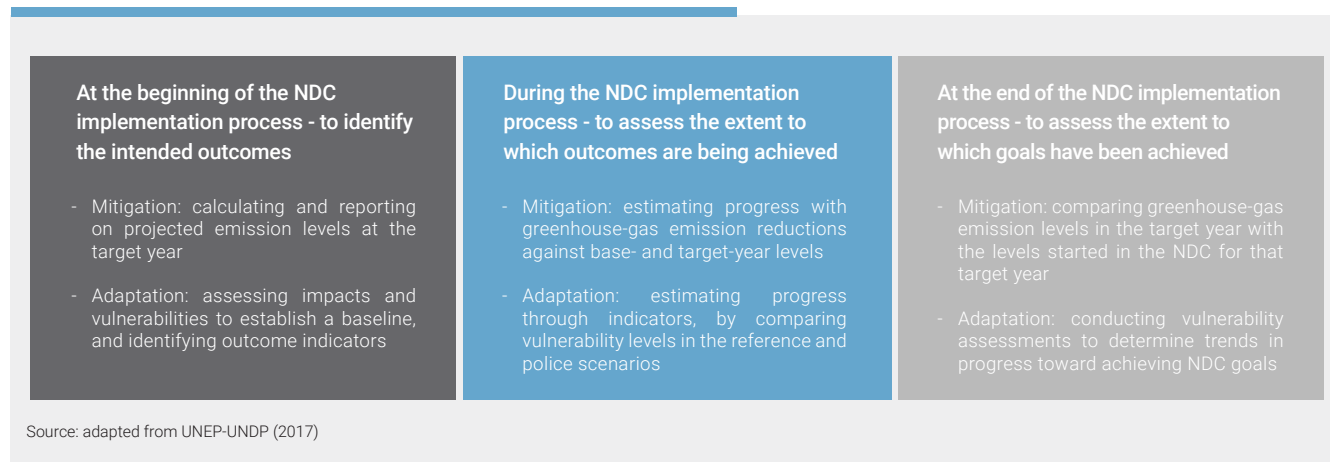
At the beginning of the NDC implementation process - to identify the intended outcomes

- Mitigation: calculating and reporting on projected emission levels at the target year

- Adaptation: assessing impacts and vulnerabilities to establish a baseline, and identifying outcome indicators

During the NDC implementation process - to assess the extent to which outcomes are being achieved

- Mitigation: estimating progress with greenhouse-gas emission reductions against base- and target-year levels

- Adaptation: estimating progress through indicators, by comparing vulnerability levels in the reference and police scenarios

At the end of the NDC implementation process - to assess the extent to which goals have been achieved

- Mitigation: comparing greenhouse-gas emission levels in the target year with the levels started in the NDC for that target year

- Adaptation: conducting vulnerability assessments to determine trends in progress toward achieving NDC goals

Source: adapted from UNEP-UNDP (2017)